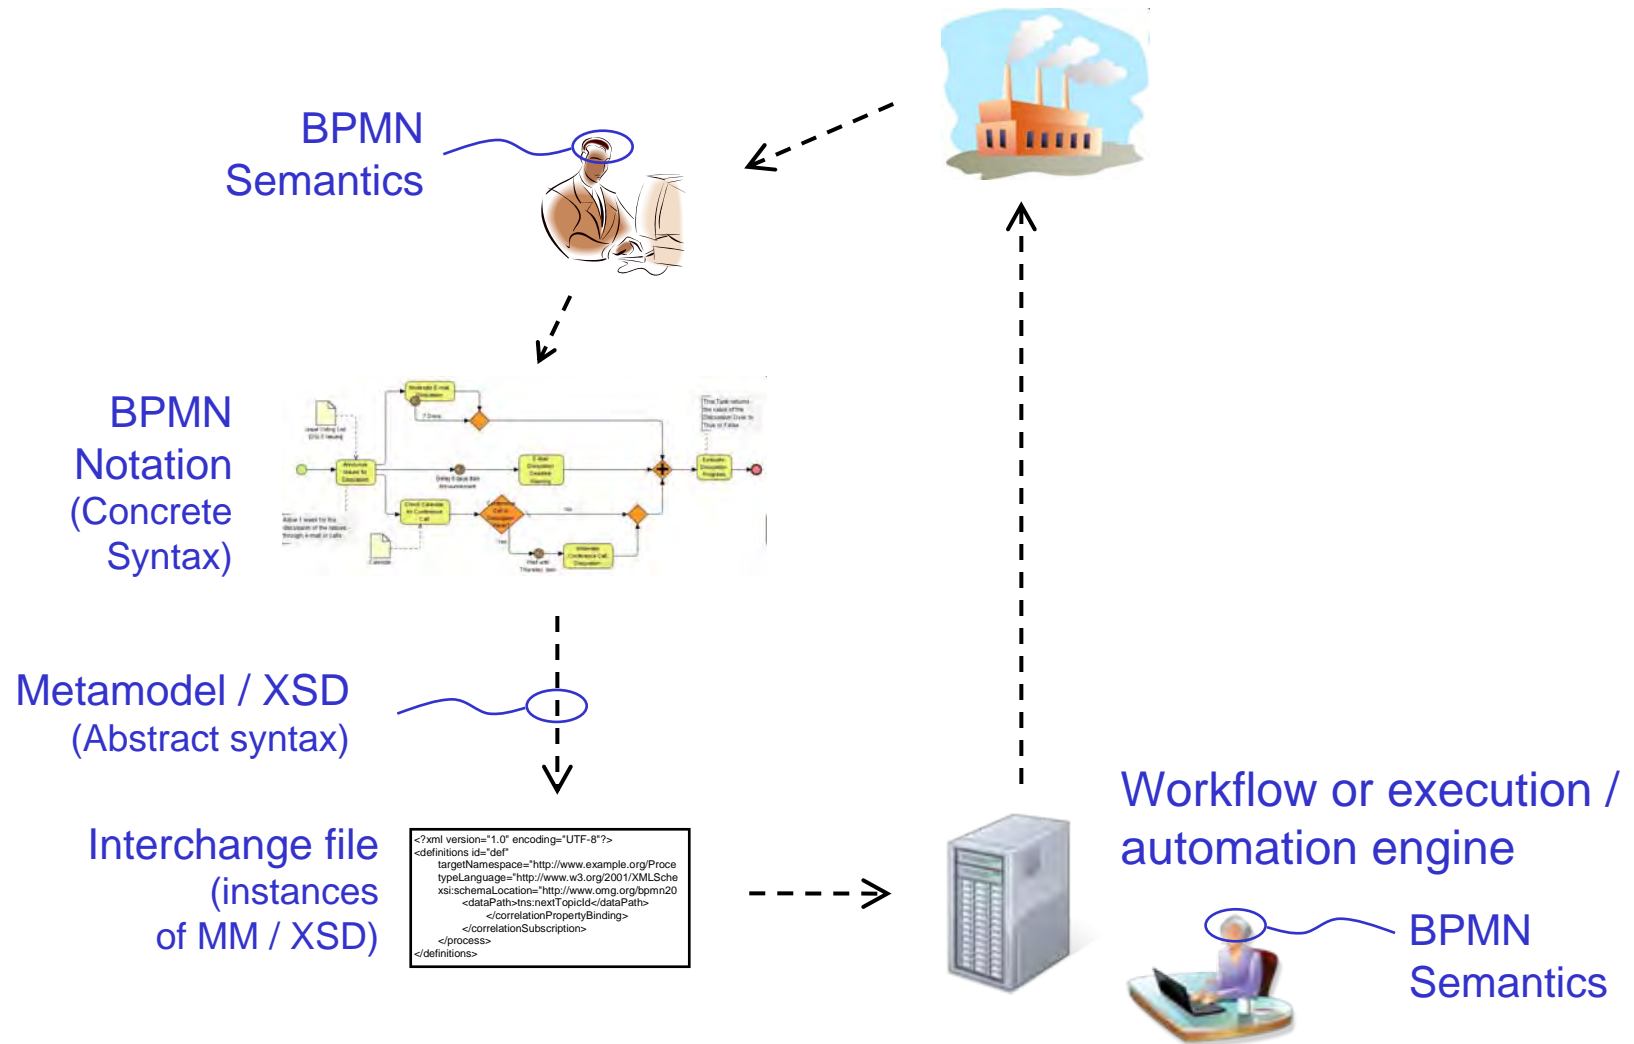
BPMN Semantics

BPMN Notation (Concrete Syntax)

Metamodel / XSD (Abstract syntax)

Interchange file (instances of MM / XSD)

<?xml version="1.0" encoding="UTF-8"?>
<definitions id="def"
targetNamespace="http://www.example.org/Proce
typeLanguage="http://www.w3.org/2001/XMLSche
xsi:schemaLocation="http://www.omg.org/bpmn20
<dataPath>tns:nextTopicId</dataPath>
</correlationPropertyBinding>
</correlationSubscription>
</process>
</definitions>

Workflow or execution / automation engine

BPMN Semantics